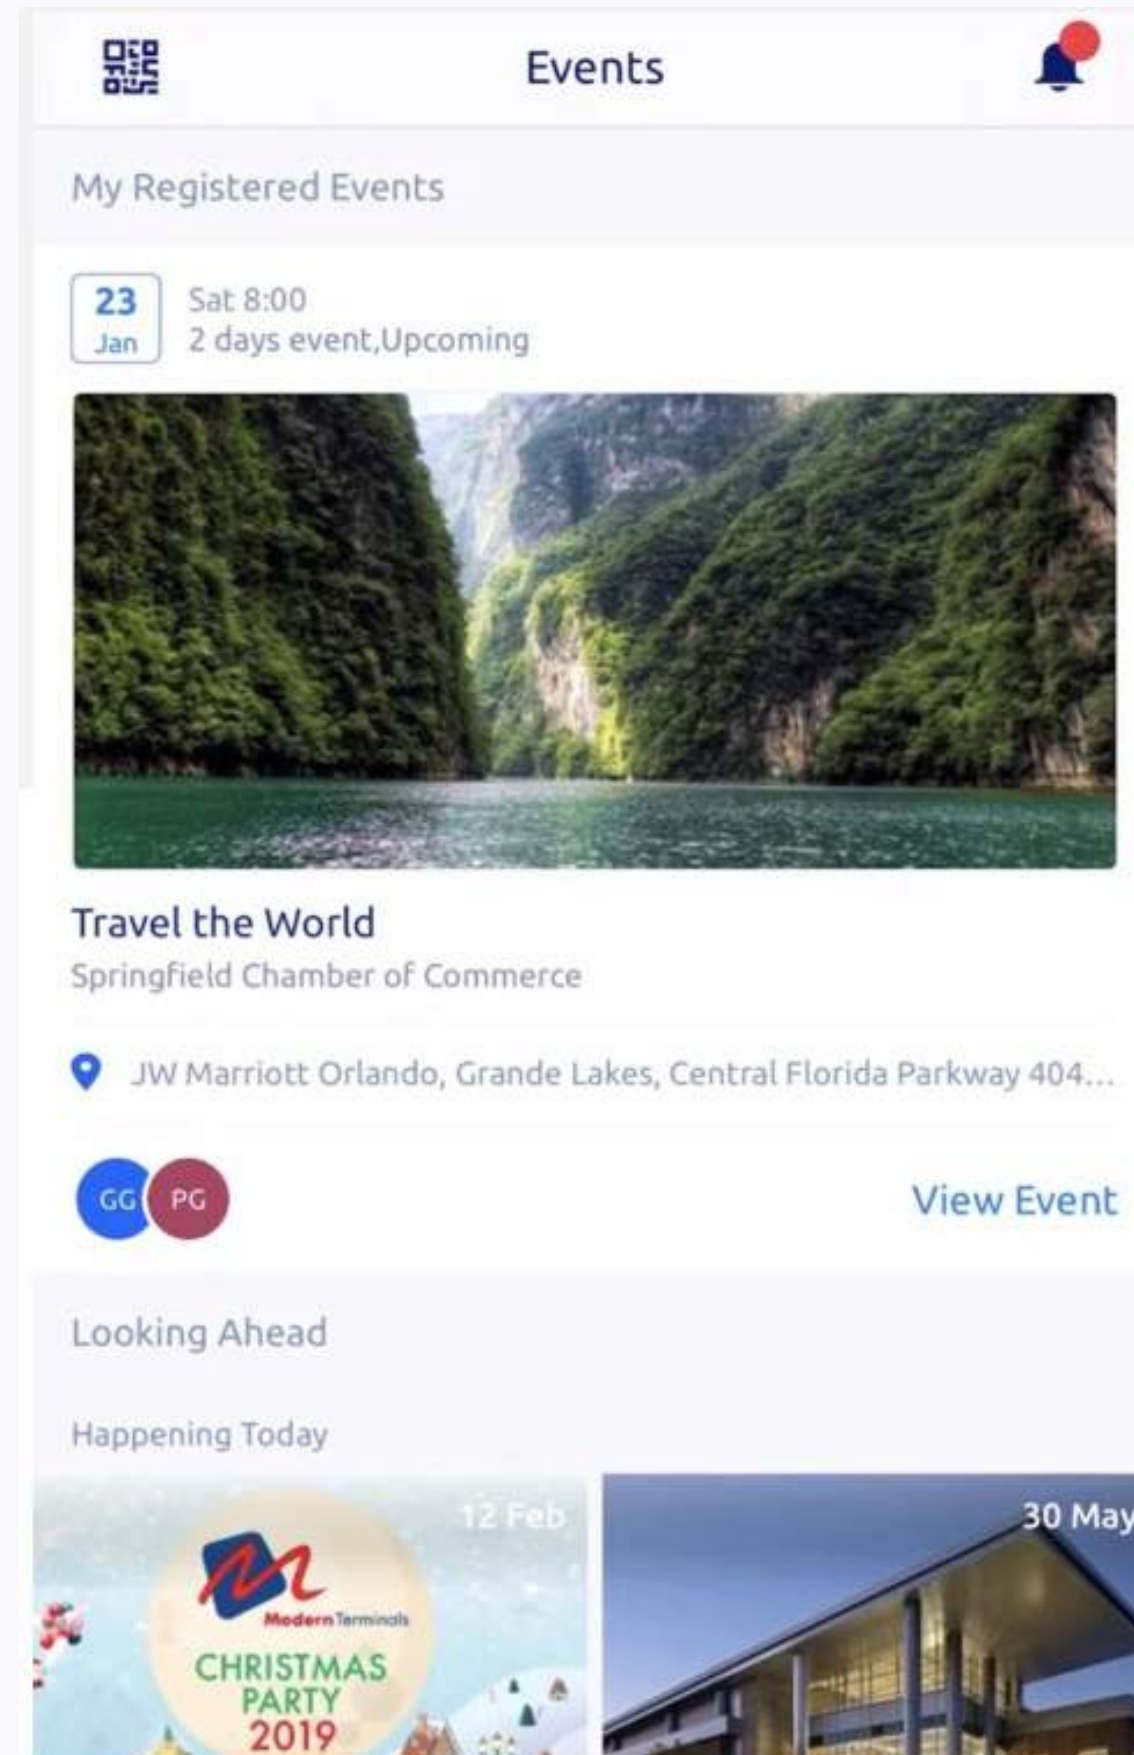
Events

My Registered Events

23
Jan

Sat 8:00
2 days event,Upcoming

Travel the World
Springfield Chamber of Commerce

JW Marriott Orlando, Grande Lakes, Central Florida Parkway 404...

GG PG

View Event

Looking Ahead

Happening Today

12 Feb

Modern Terminals
CHRISTMAS PARTY 2019

30 May